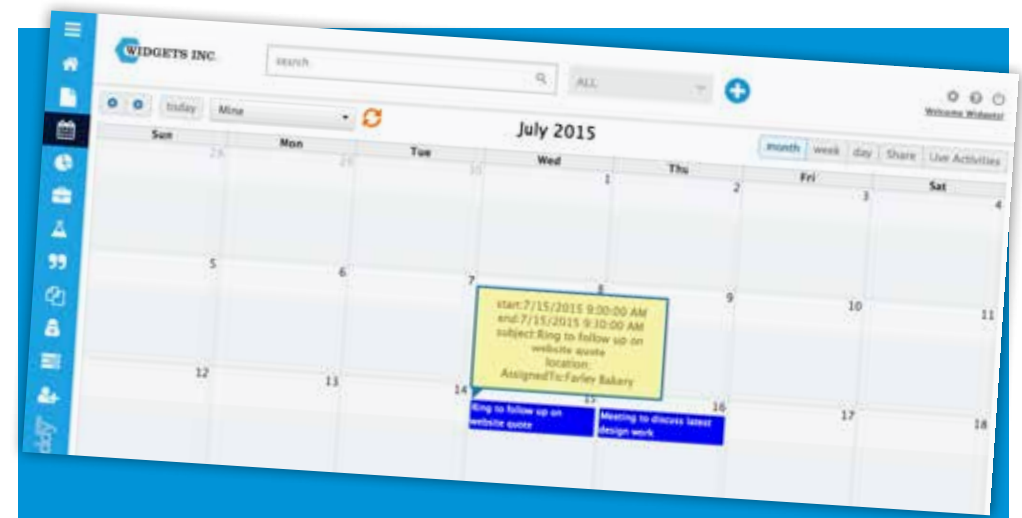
WIDGETS INC

search

ALL

Welcome Widgets!

today Mine

July 2015

month week day Share Use Activities

| Sun | Mon | Tue | Wed | Thu | Fri | Sat |
|---|---|---|---|---|---|---|
| 28 | 29 | 30 | 1 | 2 | 3 | 4 |
| 5 | 6 | 7 | 8 | 9 | 10 | 11 |
| 12 | 13 | 14 | 15 Ring to follow up on website quote | 16 Meeting to discuss latest design work | 17 | 18 |

start:7/15/2015 9:00:00 AM
end:7/15/2015 9:30:00 AM
subject:Ring to follow up on website quote
location:
AssignedTo:Farley Bakery